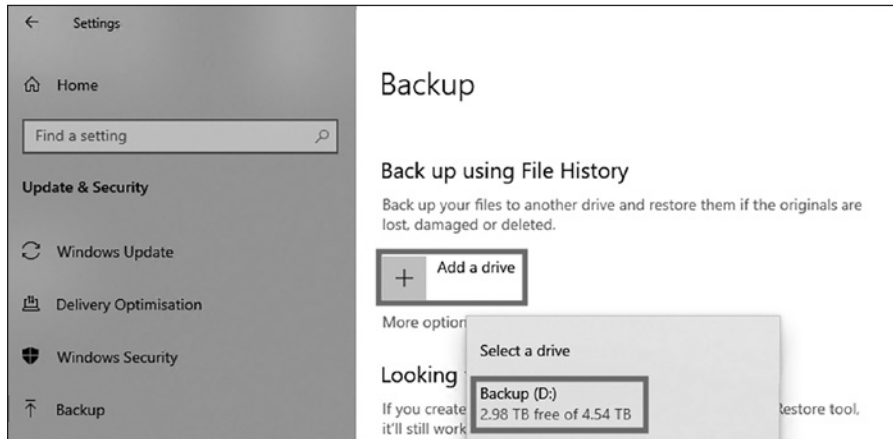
Settings

Home

Find a setting

Update & Security

Windows Update

Delivery Optimisation

Windows Security

Backup

Backup

Back up using File History

Back up your files to another drive and restore them if the originals are lost, damaged or deleted.

Add a drive

More option

Select a drive

Backup (D:)
2.98 TB free of 4.54 TB

Looking

If you create

it'll still work

Restore tool,